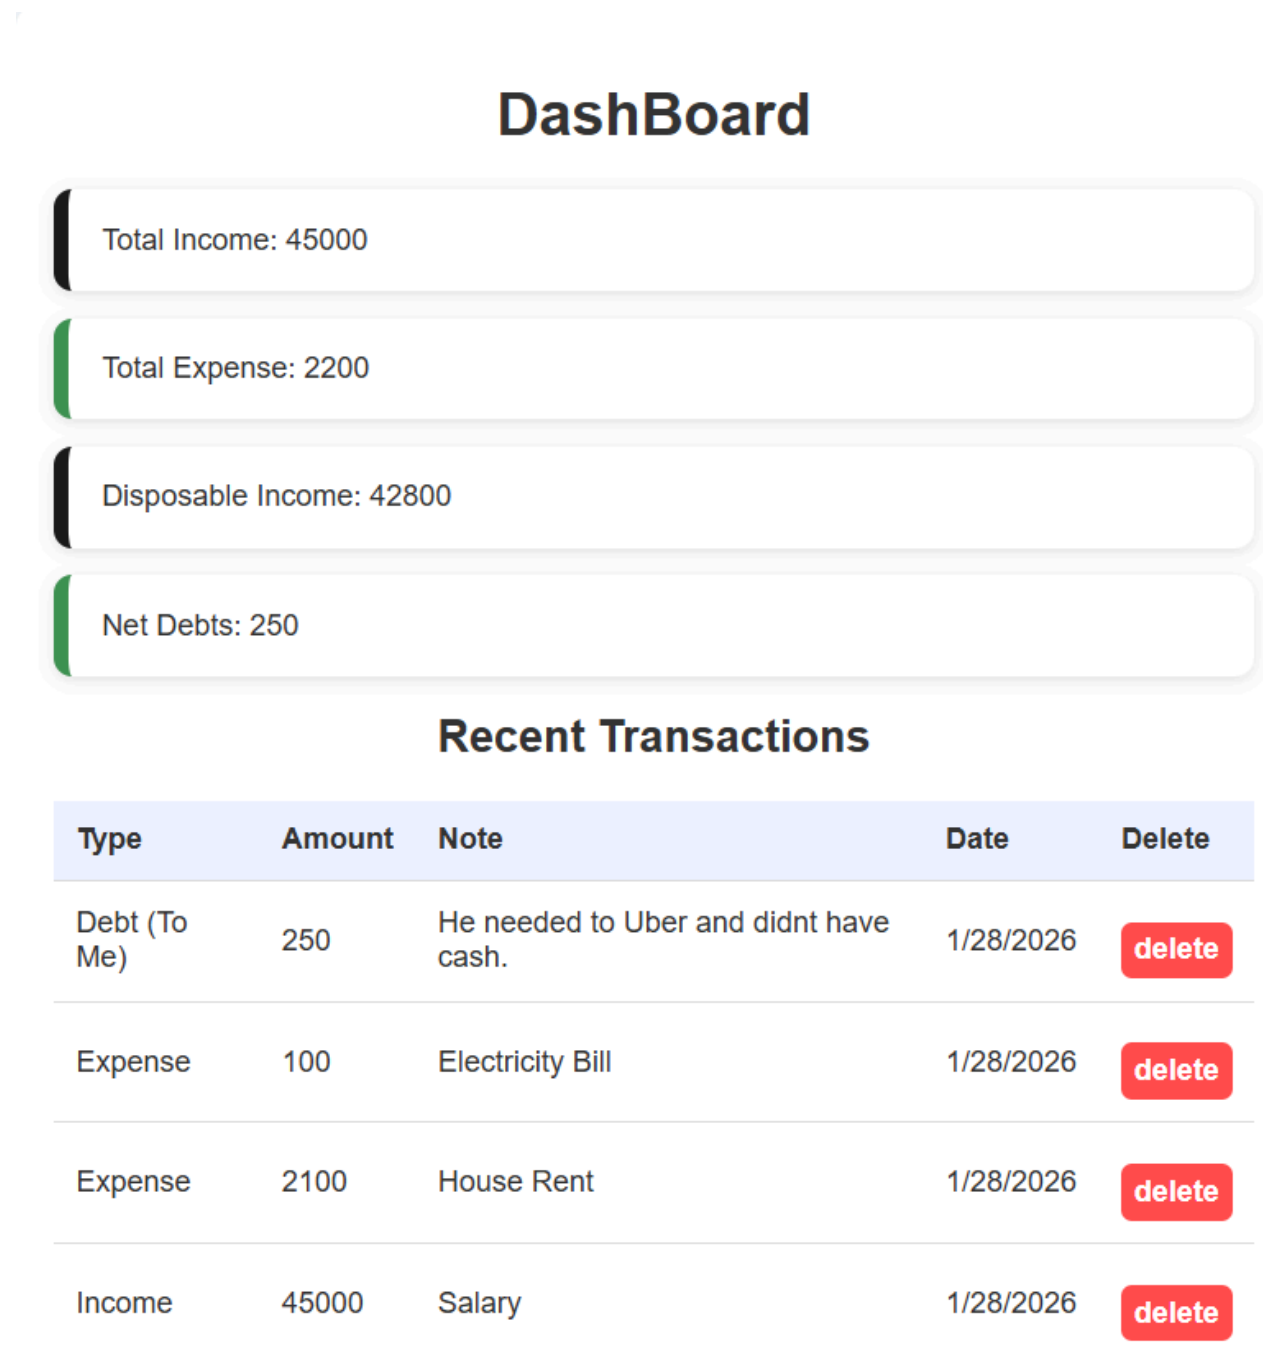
DashBoard

Total Income: 45000

Total Expense: 2200

Disposable Income: 42800

Net Debts: 250

Recent Transactions

| Type | Amount | Note | Date | Delete |
|---|---|---|---|---|
| Debt (To Me) | 250 | He needed to Uber and didnt have cash. | 1/28/2026 | delete |
| Expense | 100 | Electricity Bill | 1/28/2026 | delete |
| Expense | 2100 | House Rent | 1/28/2026 | delete |
| Income | 45000 | Salary | 1/28/2026 | delete |